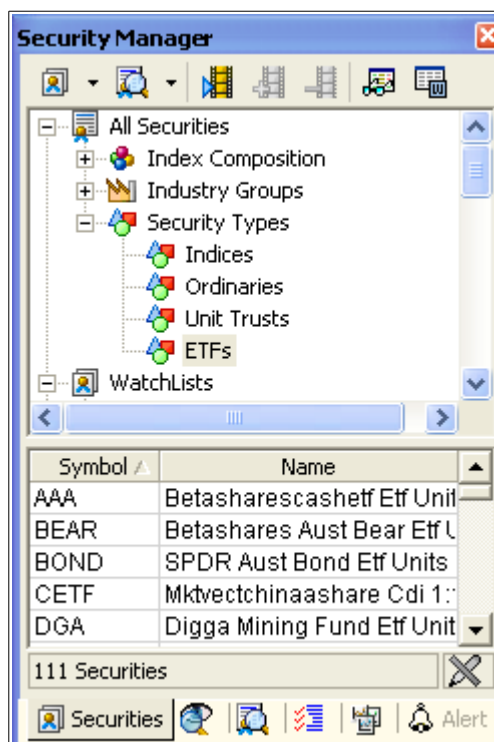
Security Manager

All Securities
Index Composition
Industry Groups
Security Types
Indices
Ordinaries
Unit Trusts
ETFs
WatchLists

| Symbol | Name |
|---|---|
| AAA | Betasharescashetf Etf Unit |
| BEAR | Betashares Aust Bear Etf U |
| BOND | SPDR Aust Bond Etf Units |
| CETF | Mktvectchinaashare Cdi 1: |
| DGA | Digga Mining Fund Etf Unit |

111 Securities

Securities Alert